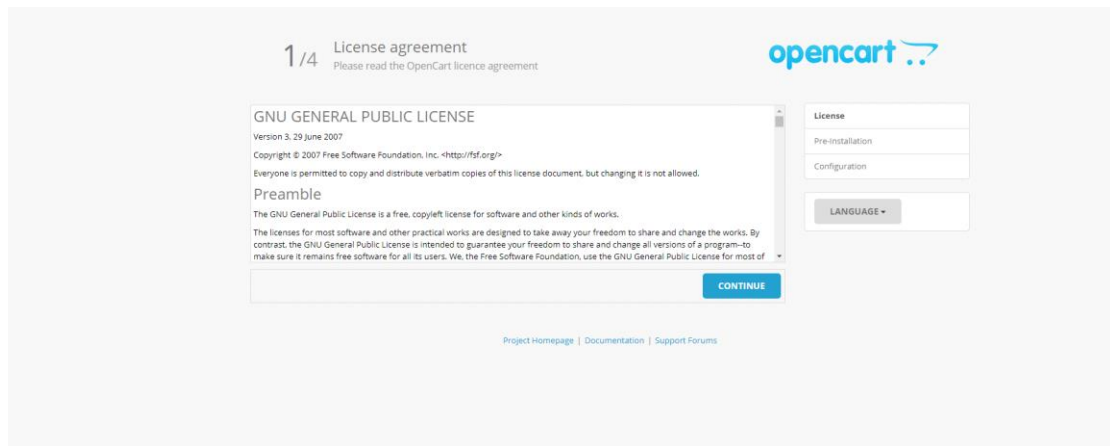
1/4 License agreement
Please read the OpenCart licence agreement

opencart

GNU GENERAL PUBLIC LICENSE

Version 3, 29 June 2007

Copyright © 2007 Free Software Foundation, Inc. <http://fsf.org/>

Everyone is permitted to copy and distribute verbatim copies of this license document, but changing it is not allowed.

Preamble

The GNU General Public License is a free, copyleft license for software and other kinds of works.

The licenses for most software and other practical works are designed to take away your freedom to share and change the works. By contrast, the GNU General Public License is intended to guarantee your freedom to share and change all versions of a program--to make sure it remains free software for all its users. We, the Free Software Foundation, use the GNU General Public License for most of

CONTINUE

License
Pre-Installation
Configuration

LANGUAGE

Project Homepage | Documentation | Support Forums